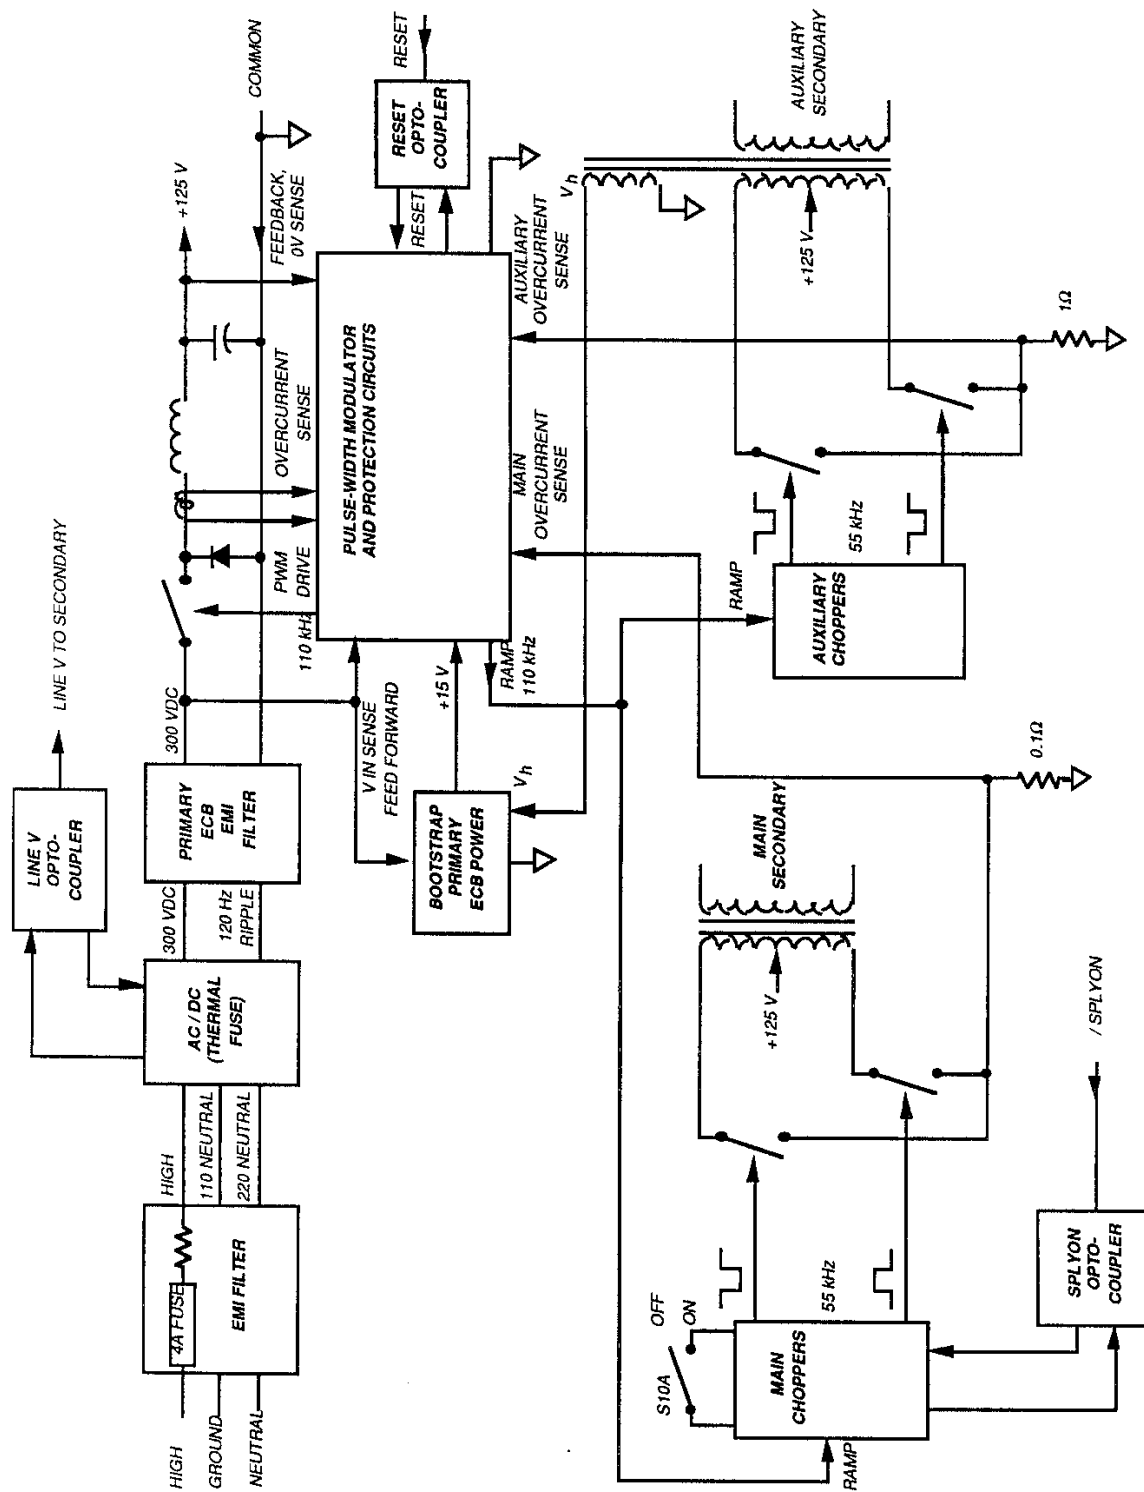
HIGH
GROUND
NEUTRAL
4A FUSE
EMI FILTER
HIGH
110 NEUTRAL
220 NEUTRAL
AC / DC (THERMAL FUSE)
LINE V OPTO-COUPLER
LINE V TO SECONDARY
300 VDC
120 Hz RIPPLE
PRIMARY ECB EMI FILTER
300 VDC
V IN SENSE FEED FORWARD
BOOTSTRAP PRIMARY ECB POWER
+15 V
$V_h$
110 kHz
PWM DRIVE
OVERCURRENT SENSE
FEEDBACK, 0V SENSE
+125 V
COMMON
PULSE-WIDTH MODULATOR AND PROTECTION CIRCUITS
RESET
RESET OPTO-COUPLER
RESET
AUXILIARY OVERCURRENT SENSE
MAIN OVERCURRENT SENSE
RAMP
110 kHz
$V_h$
AUXILIARY SECONDARY
+125 V
1Ω
RAMP
AUXILIARY CHOPPERS
55 kHz
0.1Ω
MAIN SECONDARY
+125 V
/ SPLYON
S10A
OFF
ON
MAIN CHOPPERS
55 kHz
RAMP
SPLYON OPTO-COUPLER